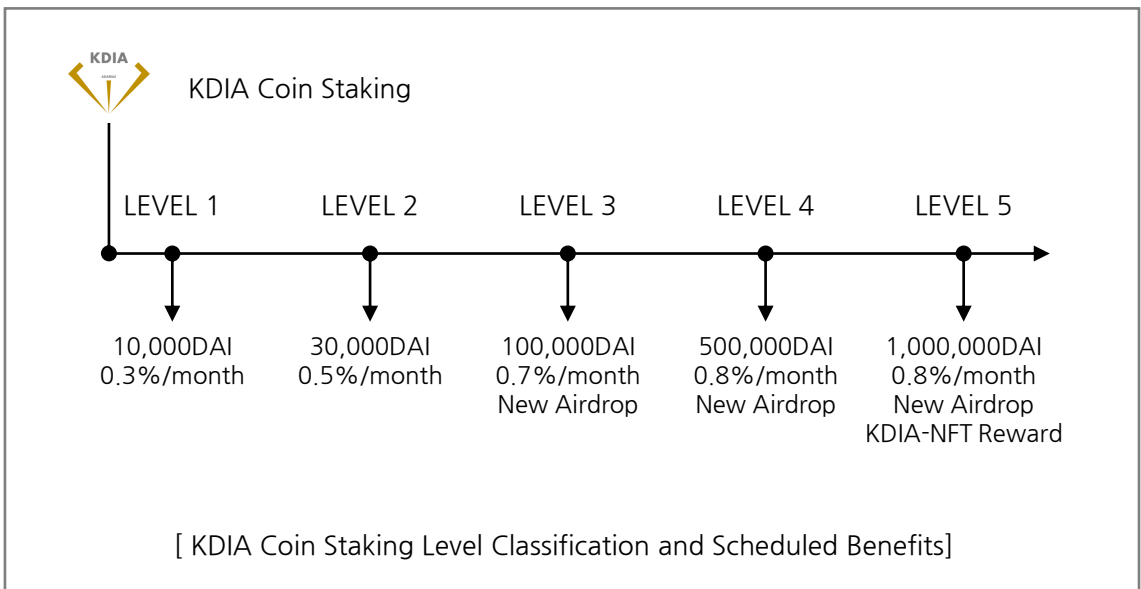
KDIA

KDIA Coin Staking

LEVEL 1

LEVEL 2

LEVEL 3

LEVEL 4

LEVEL 5

10,000DAI
0.3%/month

30,000DAI
0.5%/month

100,000DAI
0.7%/month
New Airdrop

500,000DAI
0.8%/month
New Airdrop

1,000,000DAI
0.8%/month
New Airdrop
KDIA-NFT Reward

[ KDIA Coin Staking Level Classification and Scheduled Benefits]